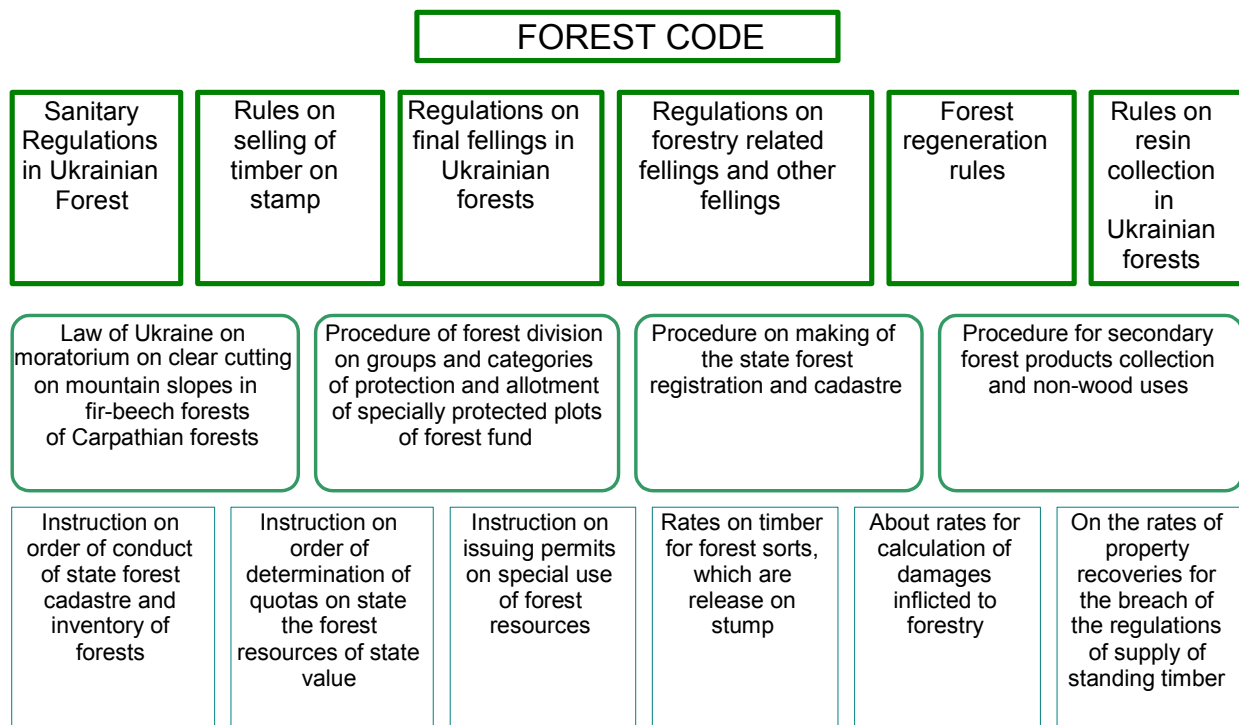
FOREST CODE

Sanitary Regulations in Ukrainian Forest

Rules on selling of timber on stamp

Regulations on final fellings in Ukrainian forests

Regulations on forestry related fellings and other fellings

Forest regeneration rules

Rules on resin collection in Ukrainian forests

Law of Ukraine on moratorium on clear cutting on mountain slopes in fir-beech forests of Carpathian forests

Procedure of forest division on groups and categories of protection and allotment of specially protected plots of forest fund

Procedure on making of the state forest registration and cadastre

Procedure for secondary forest products collection and non-wood uses

Instruction on order of conduct of state forest cadastre and inventory of forests

Instruction on order of determination of quotas on state the forest resources of state value

Instruction on issuing permits on special use of forest resources

Rates on timber for forest sorts, which are release on stump

About rates for calculation of damages inflicted to forestry

On the rates of property recoveries for the breach of the regulations of supply of standing timber